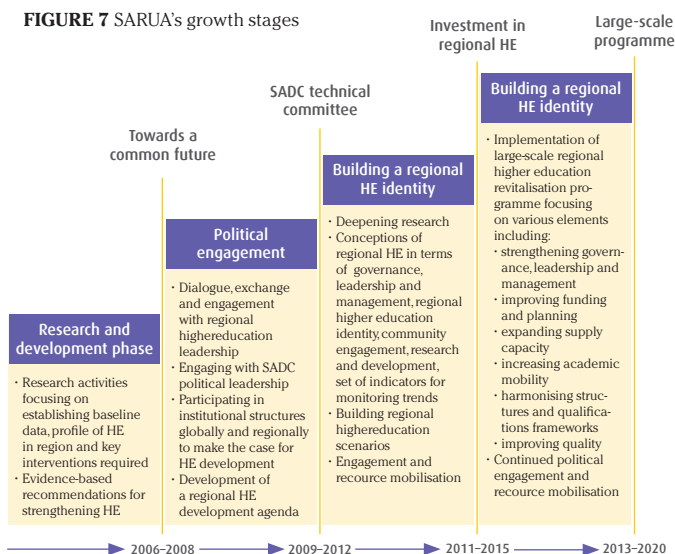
FIGURE 7 SARUA's growth stages

Research and development phase

· Research activities focusing on establishing baseline data, profile of HE in region and key interventions required
· Evidence-based recommendations for strengthening HE

Towards a common future

Political engagement

· Dialogue, exchange and engagement with regional highereducation leadership
· Engaging with SADC political leadership
· Participating in institutional structures globally and regionally to make the case for HE development
· Development of a regional HE development agenda

SADC technical committee

Building a regional HE identity

· Deepening research
· Conceptions of regional HE in terms of governance, leadership and management, regional higher education identity, community engagement, research and development, set of indicators for monitoring trends
· Building regional highereducation scenarios
· Engagement and recource mobilisation

Investment in regional HE

Large-scale programme

Building a regional HE identity

· Implementation of large-scale regional higher education revitalisation programme focusing on various elements including:
· strengthening governance, leadership and management
· improving funding and planning
· expanding supply capacity
· increasing academic mobility
· harmonising structures and qualifications frameworks
· improving quality
· Continued political engagement and recource mobilisation

2006–2008

2009–2012

2011–2015

2013–2020